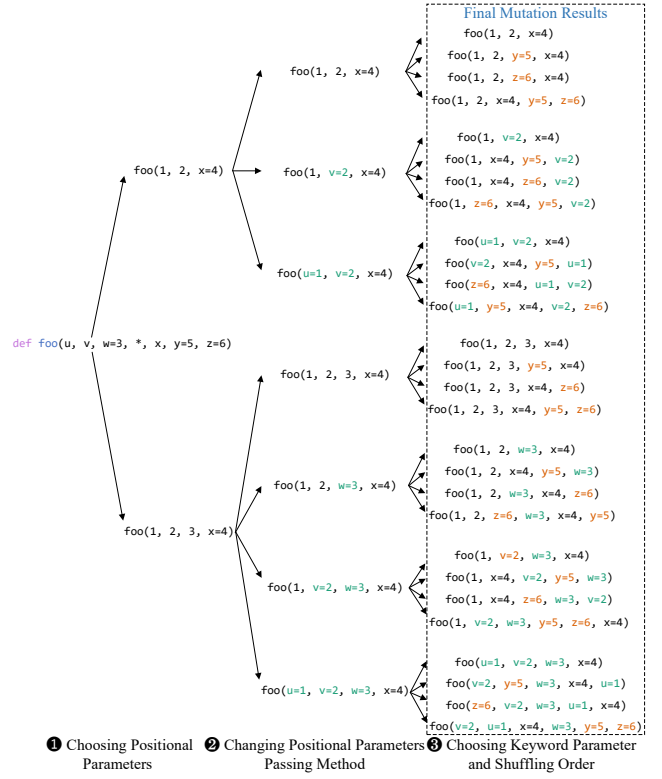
Final Mutation Results

def foo(u, v, w=3, *, x, y=5, z=6)

foo(1, 2, x=4)

foo(1, 2, x=4)

foo(1, 2, x=4)
foo(1, 2, y=5, x=4)
foo(1, 2, z=6, x=4)
foo(1, 2, x=4, y=5, z=6)

foo(1, v=2, x=4)

foo(1, v=2, x=4)
foo(1, x=4, y=5, v=2)
foo(1, x=4, z=6, v=2)
foo(1, z=6, x=4, y=5, v=2)

foo(u=1, v=2, x=4)

foo(u=1, v=2, x=4)
foo(v=2, x=4, y=5, u=1)
foo(z=6, x=4, u=1, v=2)
foo(u=1, y=5, x=4, v=2, z=6)

foo(1, 2, 3, x=4)

foo(1, 2, 3, x=4)

foo(1, 2, 3, x=4)
foo(1, 2, 3, y=5, x=4)
foo(1, 2, 3, x=4, z=6)
foo(1, 2, 3, x=4, y=5, z=6)

foo(1, 2, w=3, x=4)

foo(1, 2, w=3, x=4)
foo(1, 2, x=4, y=5, w=3)
foo(1, 2, w=3, x=4, z=6)
foo(1, 2, z=6, w=3, x=4, y=5)

foo(1, v=2, w=3, x=4)

foo(1, v=2, w=3, x=4)
foo(1, x=4, v=2, y=5, w=3)
foo(1, x=4, z=6, w=3, v=2)
foo(1, v=2, w=3, y=5, z=6, x=4)

foo(u=1, v=2, w=3, x=4)

foo(u=1, v=2, w=3, x=4)
foo(v=2, y=5, w=3, x=4, u=1)
foo(z=6, v=2, w=3, u=1, x=4)
foo(v=2, u=1, x=4, w=3, y=5, z=6)

❶ Choosing Positional Parameters

❷ Changing Positional Parameters Passing Method

❸ Choosing Keyword Parameter and Shuffling Order